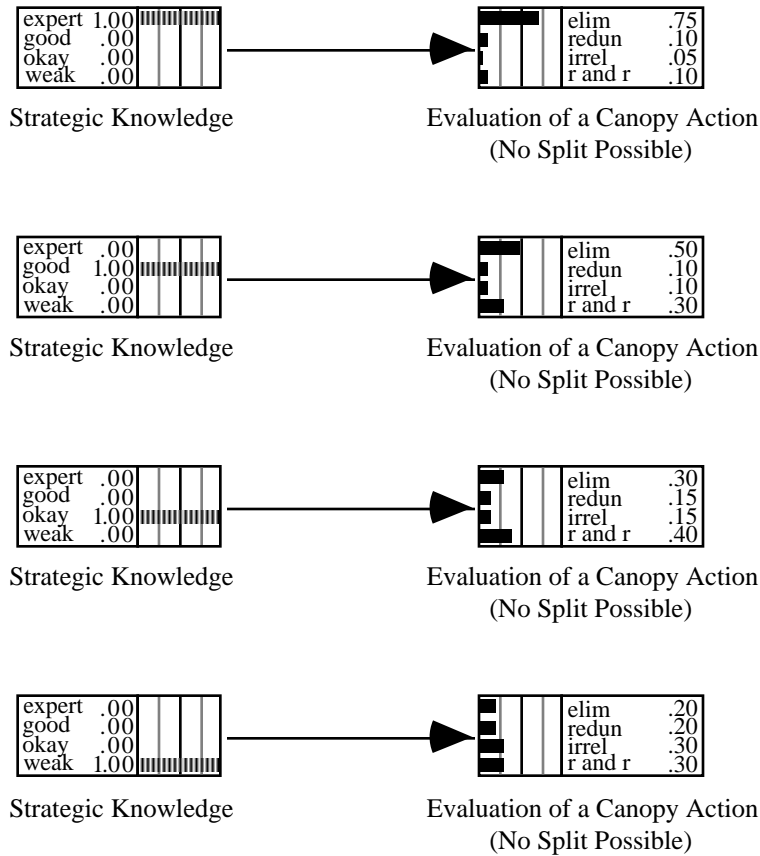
| expert | 1.00 |
|---|---|
| good | .00 |
| okay | .00 |
| weak | .00 |

Strategic Knowledge

| elim | .75 |
|---|---|
| redun | .10 |
| irrel | .05 |
| r and r | .10 |

Evaluation of a Canopy Action (No Split Possible)

| expert | .00 |
|---|---|
| good | 1.00 |
| okay | .00 |
| weak | .00 |

Strategic Knowledge

| elim | .50 |
|---|---|
| redun | .10 |
| irrel | .10 |
| r and r | .30 |

Evaluation of a Canopy Action (No Split Possible)

| expert | .00 |
|---|---|
| good | .00 |
| okay | 1.00 |
| weak | .00 |

Strategic Knowledge

| elim | .30 |
|---|---|
| redun | .15 |
| irrel | .15 |
| r and r | .40 |

Evaluation of a Canopy Action (No Split Possible)

| expert | .00 |
|---|---|
| good | .00 |
| okay | .00 |
| weak | 1.00 |

Strategic Knowledge

| elim | .20 |
|---|---|
| redun | .20 |
| irrel | .30 |
| r and r | .30 |

Evaluation of a Canopy Action (No Split Possible)